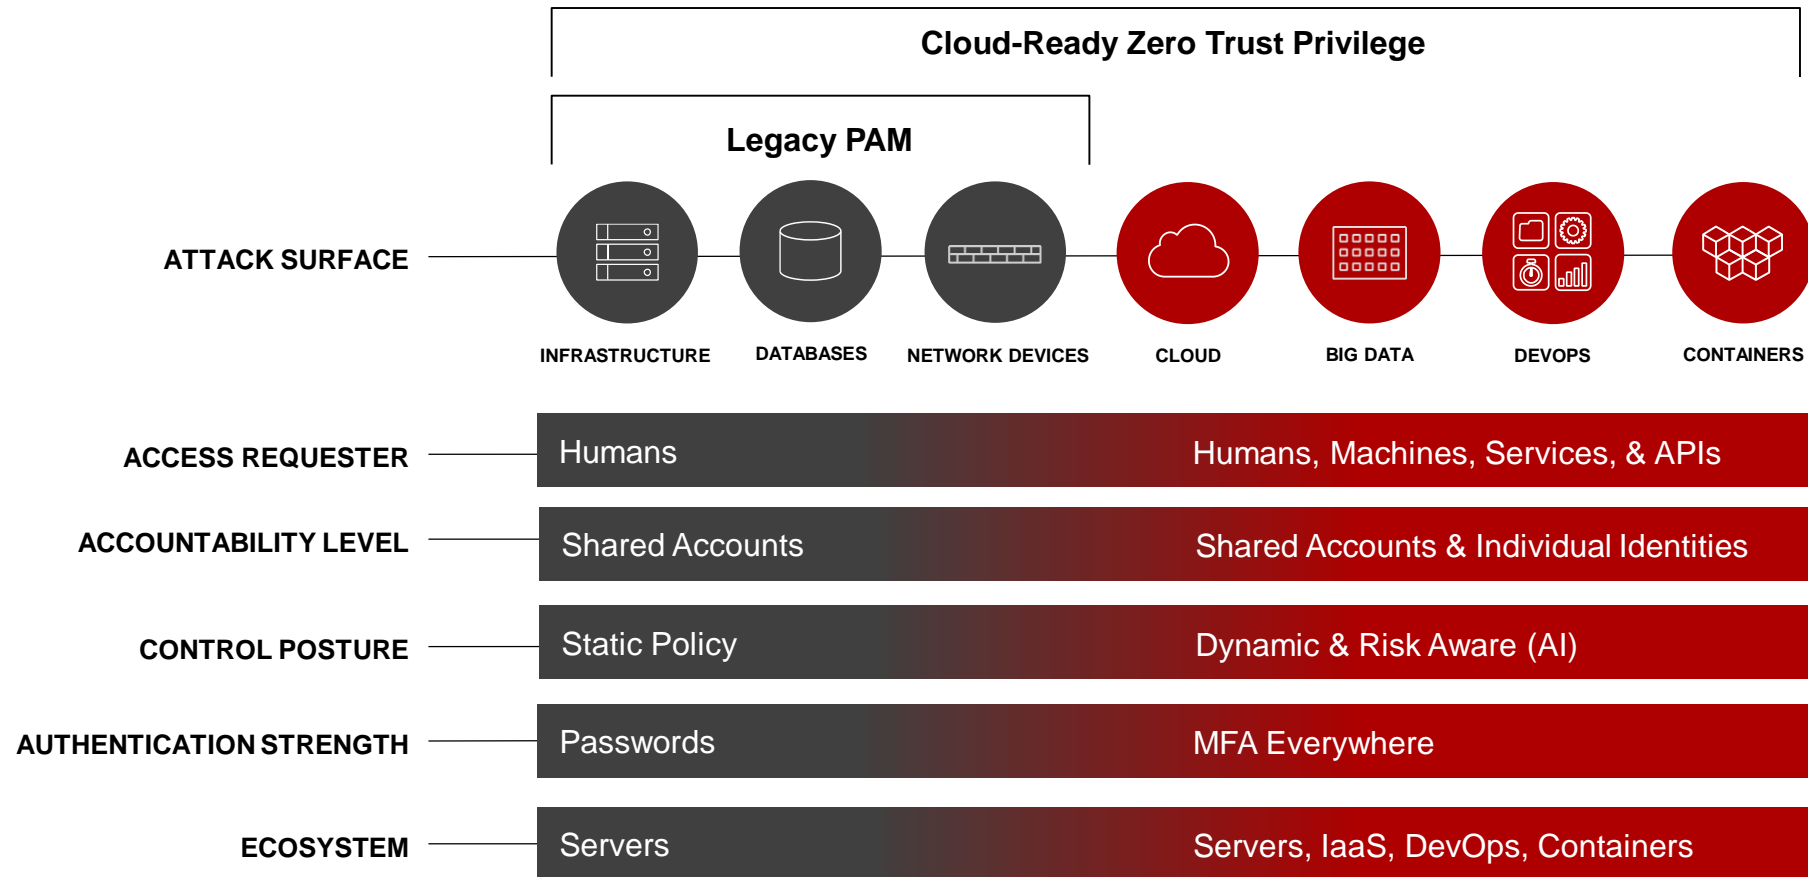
Cloud-Ready Zero Trust Privilege

Legacy PAM

ATTACK SURFACE

INFRASTRUCTURE
DATABASES
NETWORK DEVICES
CLOUD
BIG DATA
DEVOPS
CONTAINERS

ACCESS REQUESTER
Humans
Humans, Machines, Services, & APIs

ACCOUNTABILITY LEVEL
Shared Accounts
Shared Accounts & Individual Identities

CONTROL POSTURE
Static Policy
Dynamic & Risk Aware (AI)

AUTHENTICATION STRENGTH
Passwords
MFA Everywhere

ECOSYSTEM
Servers
Servers, IaaS, DevOps, Containers